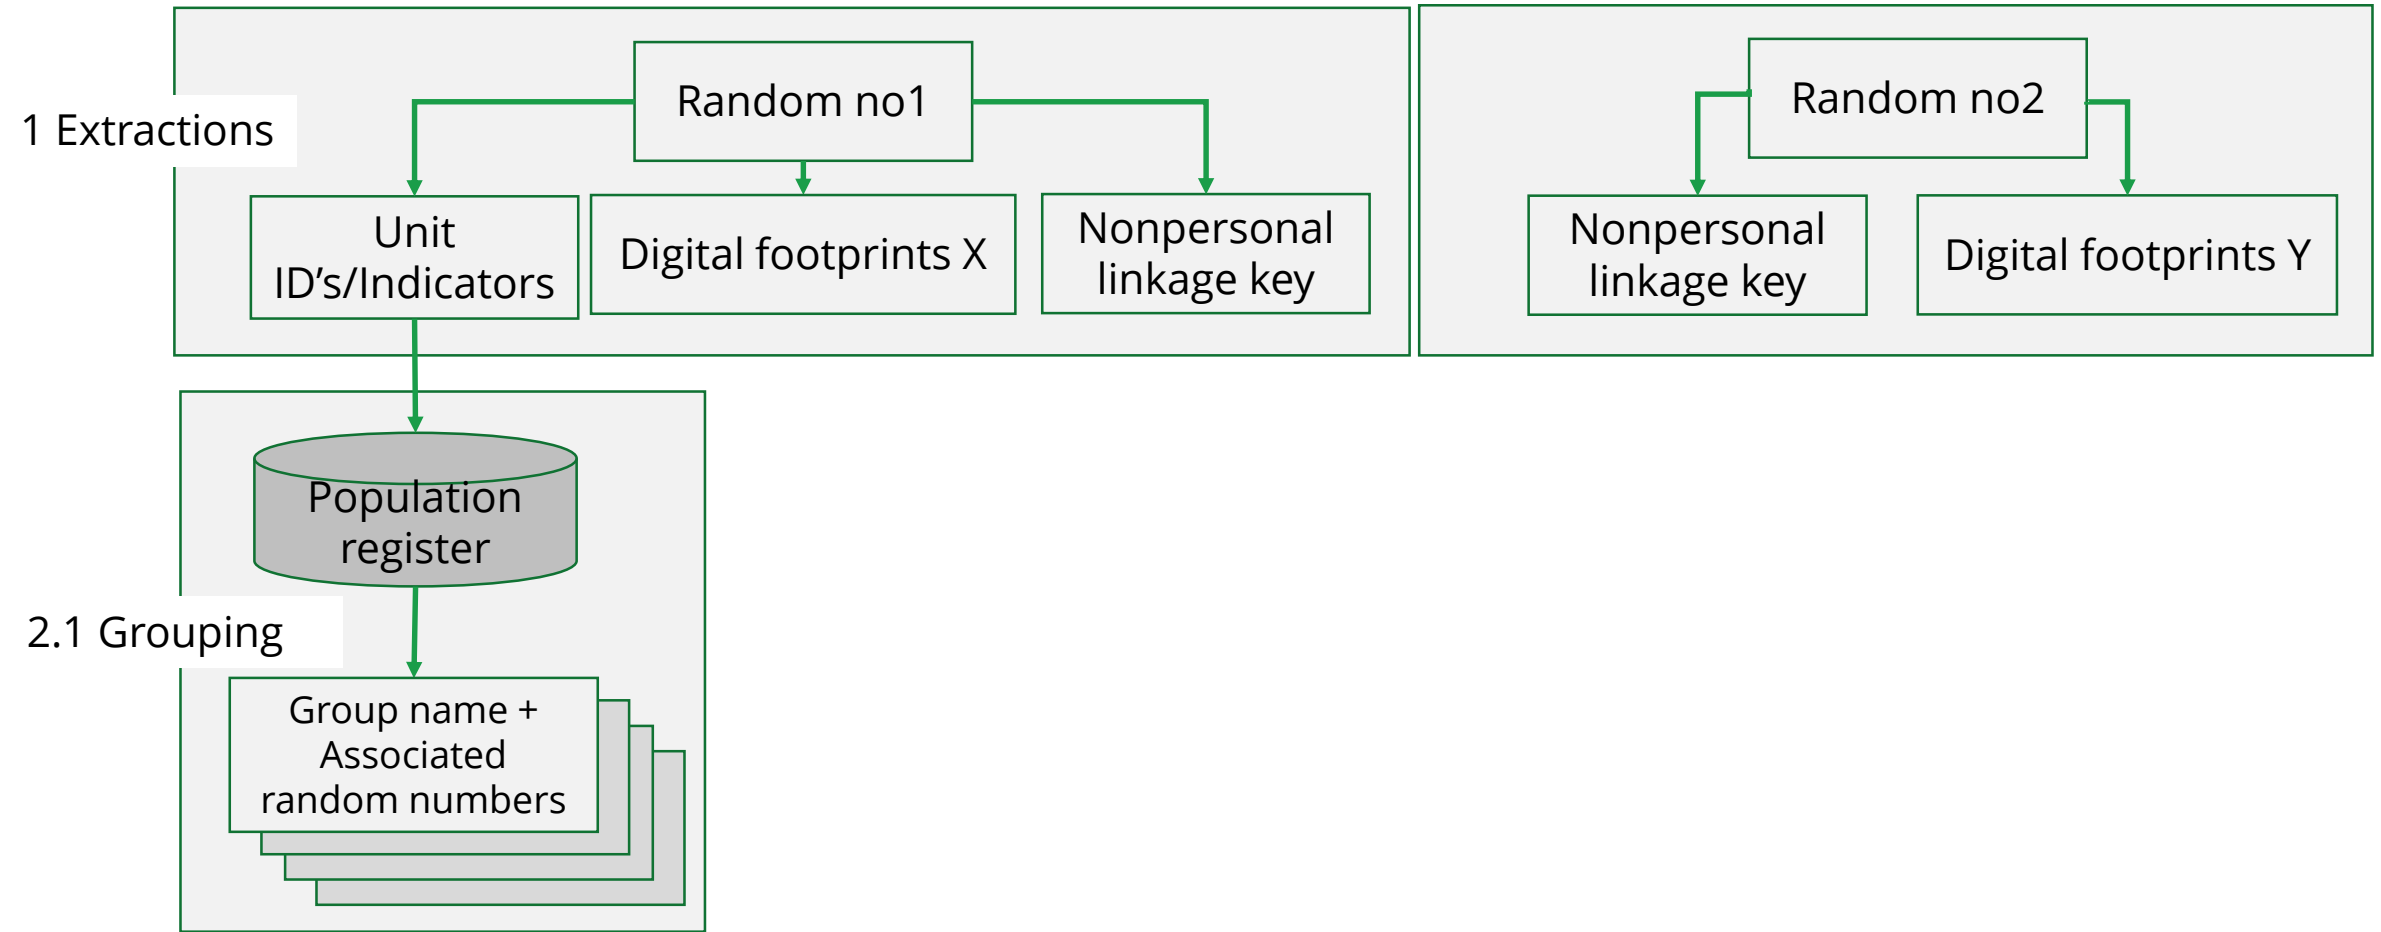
1 Extractions

Random no1

Unit ID’s/Indicators

Digital footprints X

Nonpersonal linkage key

Random no2

Nonpersonal linkage key

Digital footprints Y

Population register

2.1 Grouping

Group name + Associated random numbers